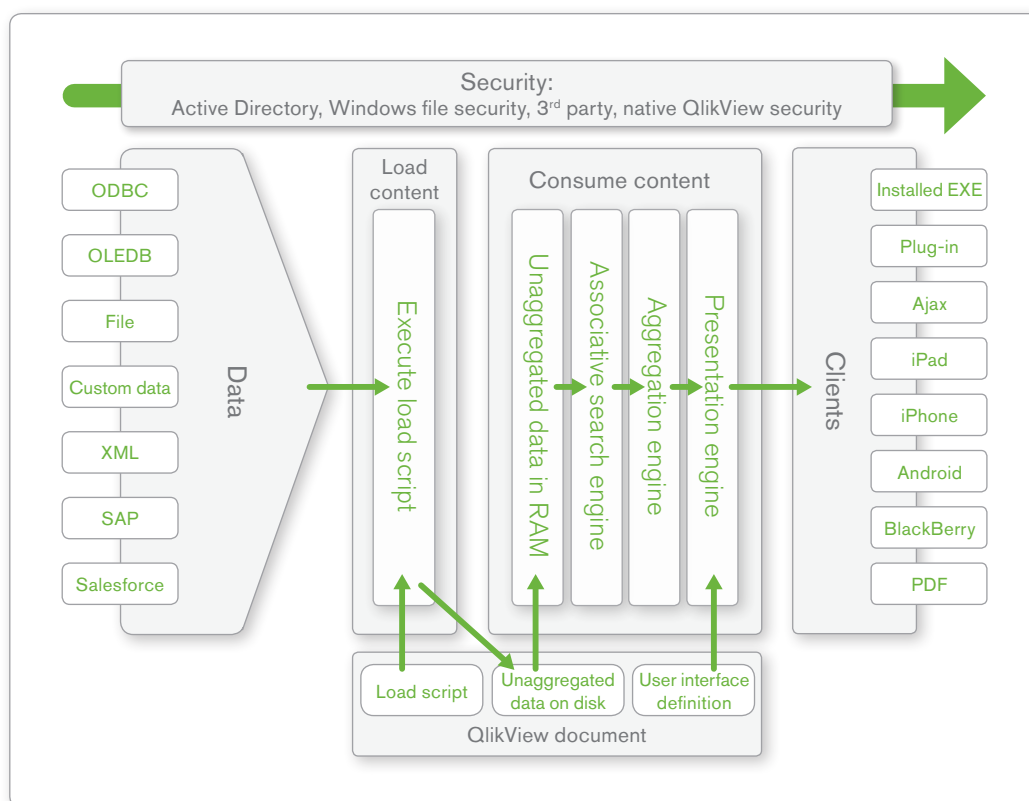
Security:
Active Directory, Windows file security, 3rd party, native QlikView security

ODBC
OLEDB
File
Custom data
XML
SAP
Salesforce

Data

Load content

Execute load script

Consume content

Unaggregated data in RAM

Associative search engine

Aggregation engine

Presentation engine

Clients

Installed EXE
Plug-in
Ajax
iPad
iPhone
Android
BlackBerry
PDF

Load script
Unaggregated data on disk
User interface definition
QlikView document